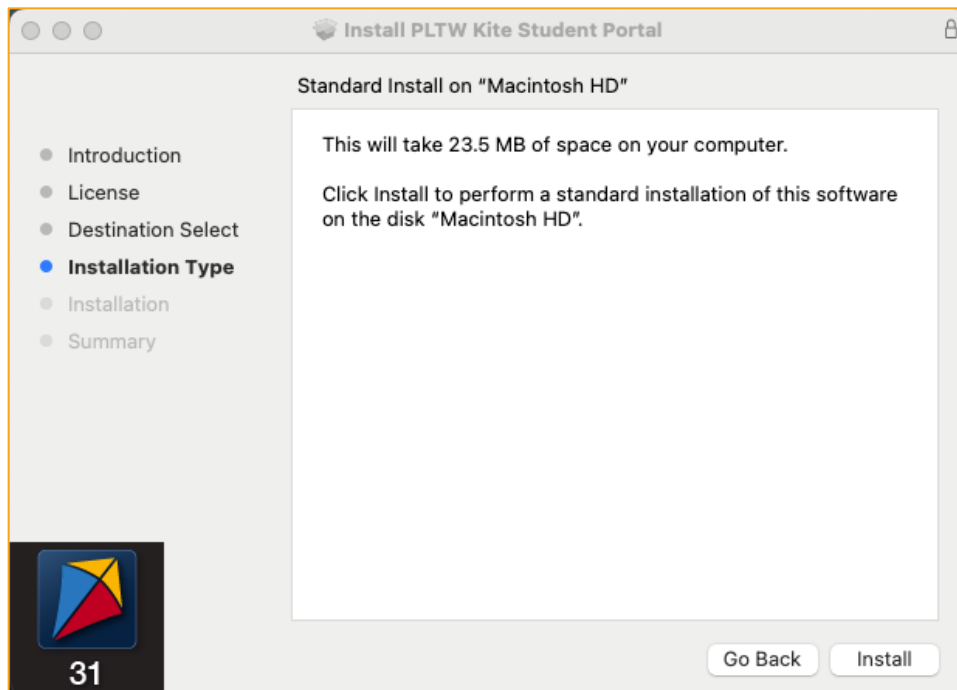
Install PLTW Kite Student Portal

Standard Install on "Macintosh HD"

Introduction
License
Destination Select
Installation Type
Installation
Summary

This will take 23.5 MB of space on your computer.

Click Install to perform a standard installation of this software on the disk "Macintosh HD".

31

Go Back
Install